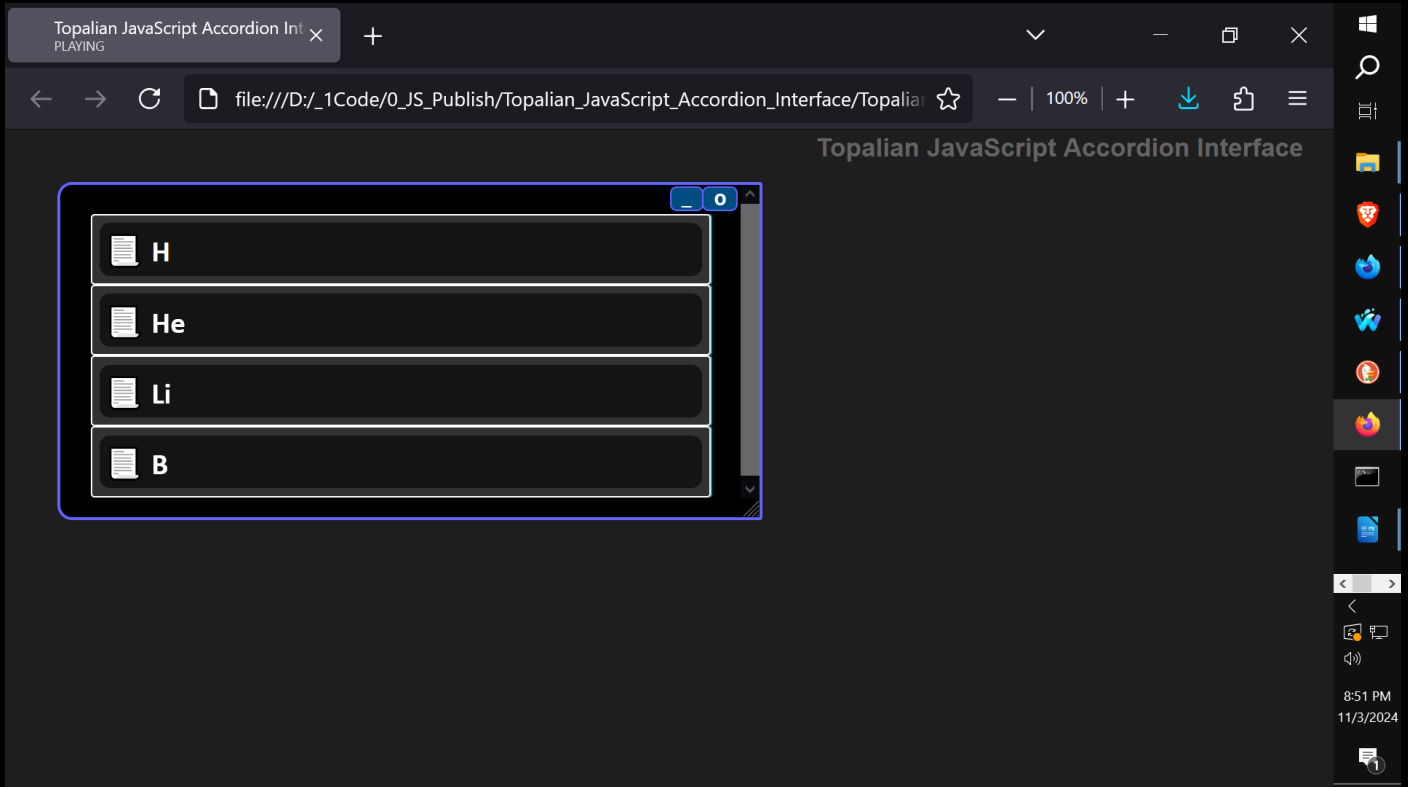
Topalian JavaScript Accordion Int
PLAYING

file:///D:/_1Code/0_JS_Publish/Topalian_JavaScript_Accordion_Interface/Topaliar

100%

Topalian JavaScript Accordion Interface

_ o

H

He

Li

B

8:51 PM
11/3/2024

1